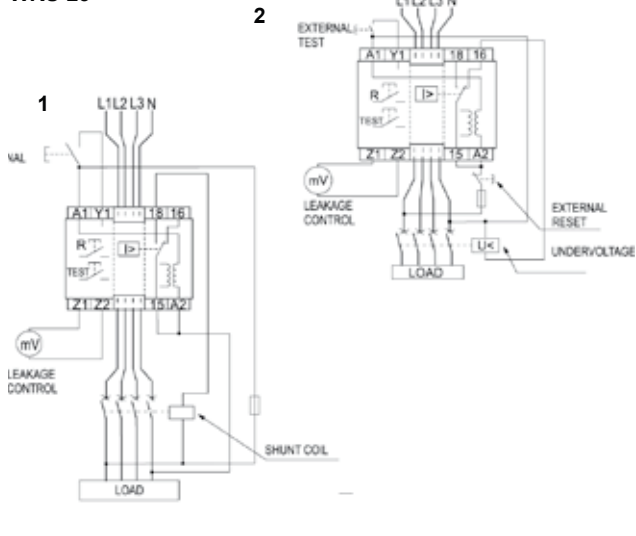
WRS 25

1

L1 L2 L3 N

NAL

A1 Y1 18 16

R

I>

TEST

Z1 Z2 15 A2

mV

LEAKAGE CONTROL

SHUNT COIL

LOAD

2

L1 L2 L3 N

EXTERNAL TEST

A1 Y1 18 16

R

I>

TEST

Z1 Z2 15 A2

mV

LEAKAGE CONTROL

EXTERNAL RESET

U<

UNDERVOLTAGE

LOAD